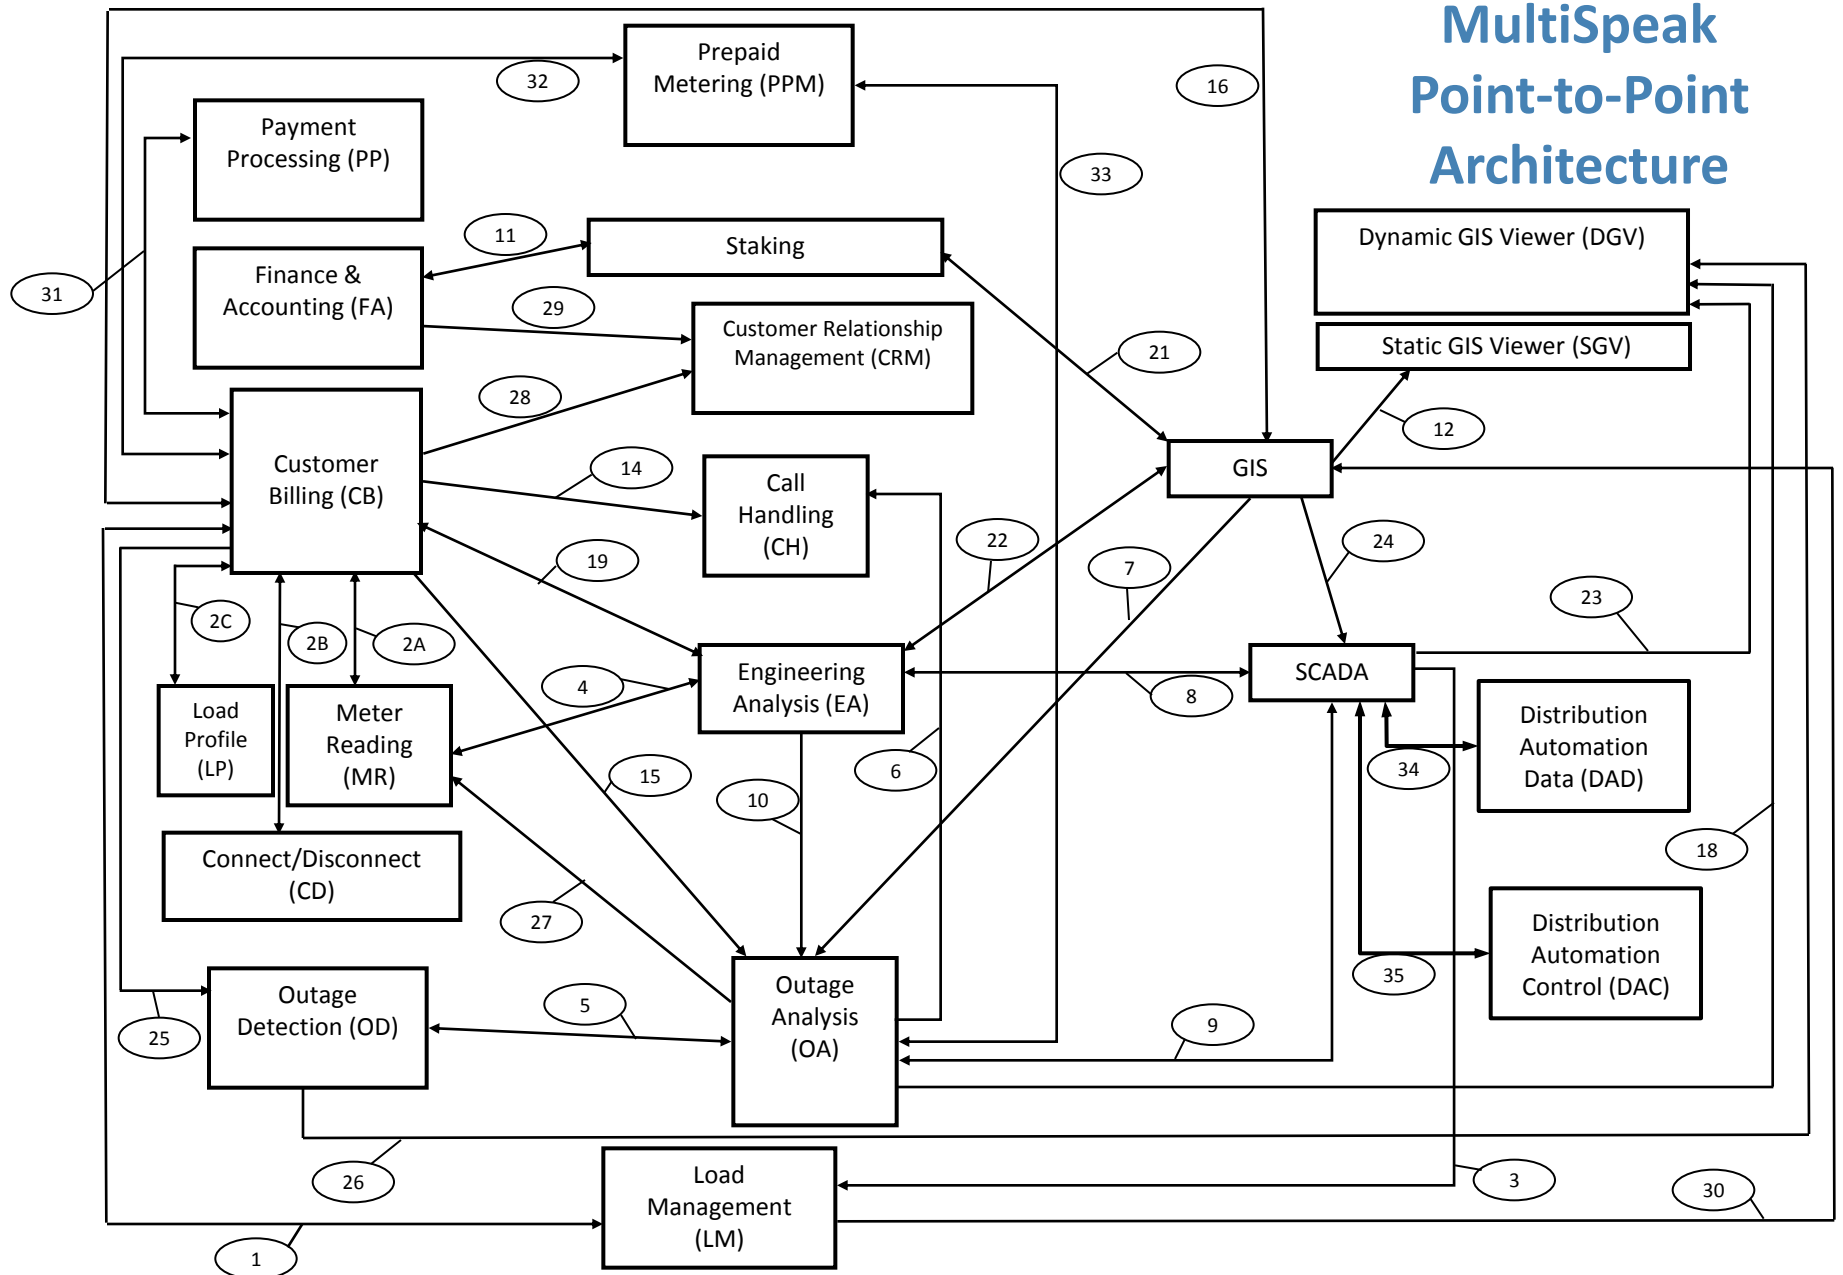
MultiSpeak Point-to-Point Architecture

Prepaid Metering (PPM)

Payment Processing (PP)

Finance & Accounting (FA)

Staking

Customer Relationship Management (CRM)

Customer Billing (CB)

Call Handling (CH)

GIS

Dynamic GIS Viewer (DGV)

Static GIS Viewer (SGV)

Engineering Analysis (EA)

SCADA

Load Profile (LP)

Meter Reading (MR)

Connect/Disconnect (CD)

Distribution Automation Data (DAD)

Distribution Automation Control (DAC)

Outage Detection (OD)

Outage Analysis (OA)

Load Management (LM)

32
16
33
11
31
29
21
28
12
14
22
7
24
23
19
2C
2B
2A
4
8
6
15
10
34
18
27
35
5
9
25
26
3
30
1